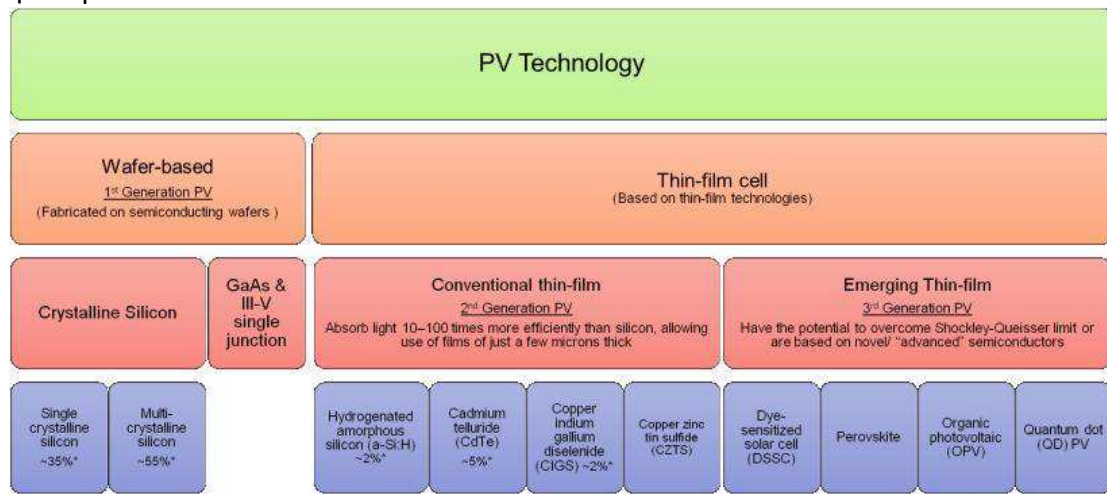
PV Technology

Wafer-based
1st Generation PV
(Fabricated on semiconducting wafers )

Thin-film cell
(Based on thin-film technologies)

Crystalline Silicon

GaAs & III-V single junction

Conventional thin-film
2nd Generation PV
Absorb light 10–100 times more efficiently than silicon, allowing use of films of just a few microns thick

Emerging Thin-film
3rd Generation PV
Have the potential to overcome Shockley-Queisser limit or are based on novel/ "advanced" semiconductors

Single crystalline silicon ~35%*

Multi-crystalline silicon ~55%*

Hydrogenated amorphous silicon (a-Si:H) ~2%*

Cadmium telluride (CdTe) ~5%*

Copper indium gallium diselenide (CIGS) ~2%*

Copper zinc tin sulfide (CZTS)

Dye-sensitized solar cell (DSSC)

Perovskite

Organic photovoltaic (OPV)

Quantum dot (QD) PV